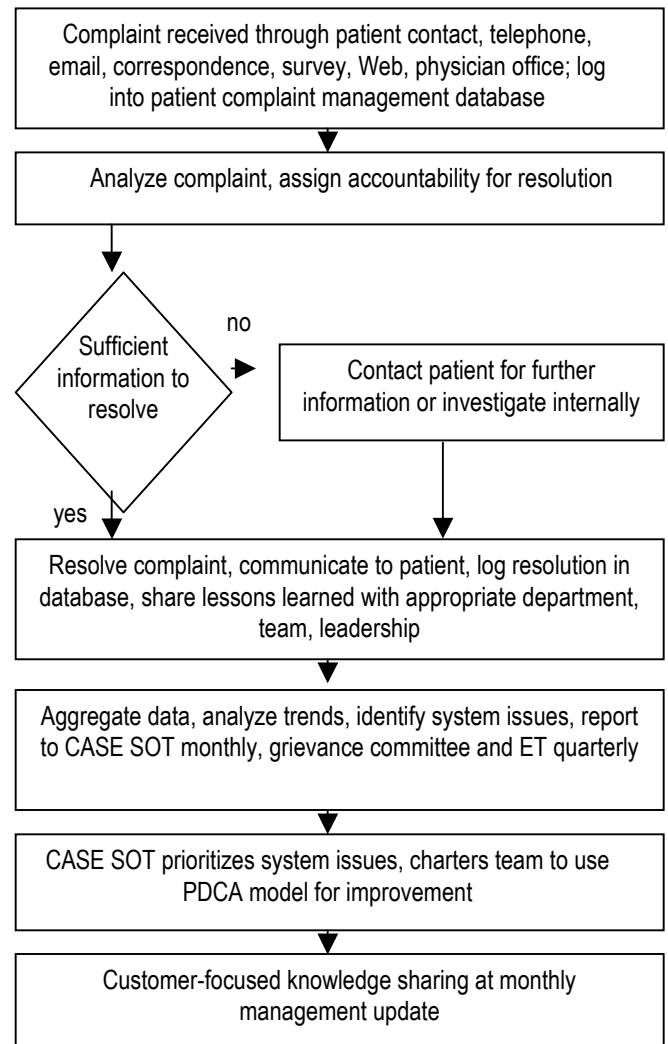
Complaint received through patient contact, telephone, email, correspondence, survey, Web, physician office; log into patient complaint management database

Analyze complaint, assign accountability for resolution

Sufficient information to resolve

no

Contact patient for further information or investigate internally

yes

Resolve complaint, communicate to patient, log resolution in database, share lessons learned with appropriate department, team, leadership

Aggregate data, analyze trends, identify system issues, report to CASE SOT monthly, grievance committee and ET quarterly

CASE SOT prioritizes system issues, charters team to use PDCA model for improvement

Customer-focused knowledge sharing at monthly management update